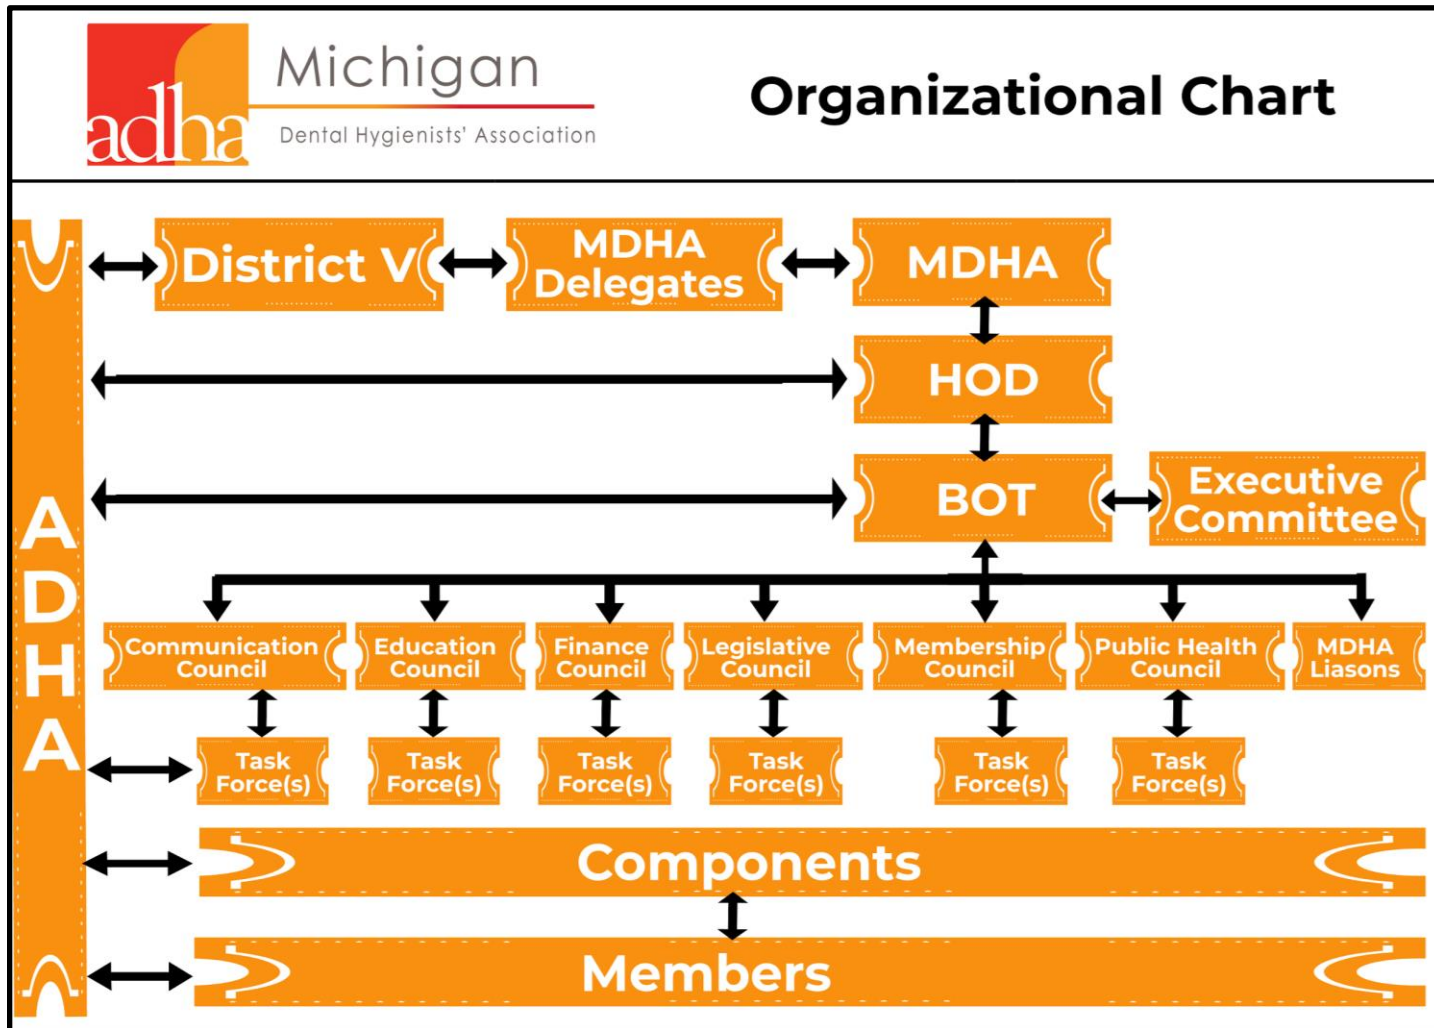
adha Michigan Dental Hygienists' Association

Organizational Chart

ADHA

District V

MDHA Delegates

MDHA

HOD

BOT

Executive Committee

Communication Council

Education Council

Finance Council

Legislative Council

Membership Council

Public Health Council

MDHA Liasons

Task Force(s)

Task Force(s)

Task Force(s)

Task Force(s)

Task Force(s)

Task Force(s)

Components

Members